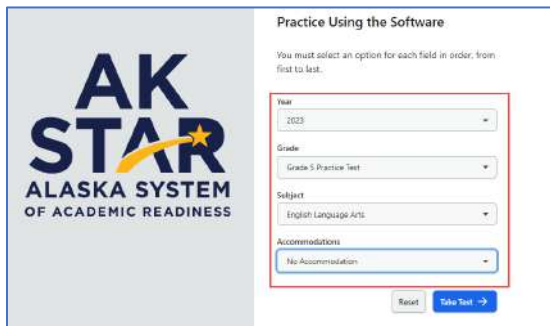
AK STAR
ALASKA SYSTEM
OF ACADEMIC READINESS

Practice Using the Software

You must select an option for each field in order, from first to last.

Year
2023

Grade
Grade 5 Practice Test

Subject
English Language Arts

Accommodations
No Accommodation

Reset
Take Test →